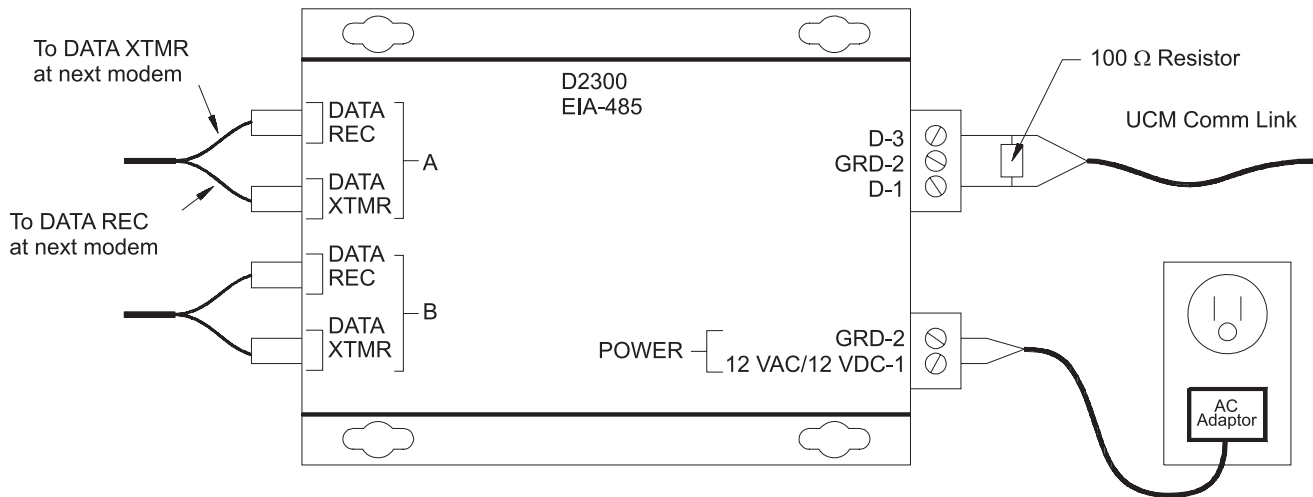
To DATA XTMR at next modem

To DATA REC at next modem

D2300
EIA-485

DATA
REC
DATA
XTMR
A

DATA
REC
DATA
XTMR
B

100 $\Omega$ Resistor

UCM Comm Link

D-3
GRD-2
D-1

POWER
GRD-2
12 VAC/12 VDC-1

AC
Adaptor